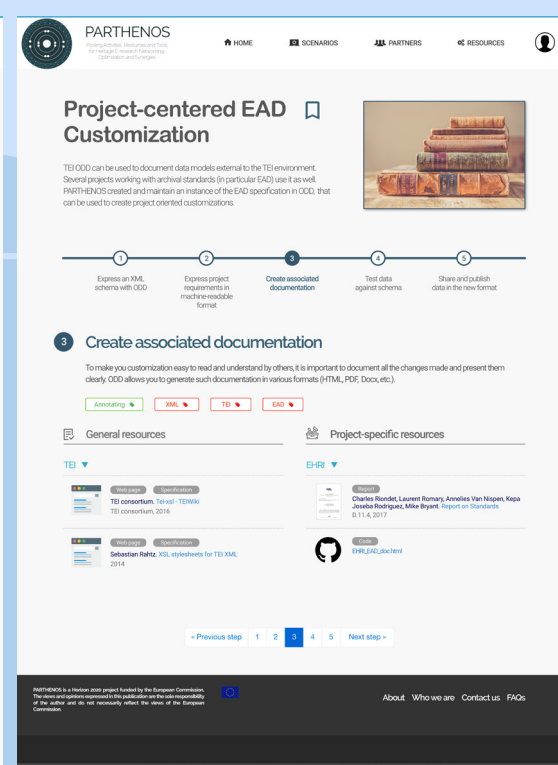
PARTHENOS
Pooling Activities, Resources and Tools for Heritage E-research Networking, Optimization and Synergies

HOME SCENARIOS PARTNERS RESOURCES

Project-centered EAD Customization

TEI ODD can be used to document data models external to the TEI environment. Several projects working with archival standards (in particular EAD) use it as well. PARTHENOS created and maintain an instance of the EAD specification in ODD, that can be used to create project oriented customizations.

1 Express an XML schema with ODD
2 Express project requirements in machine-readable format
3 Create associated documentation
4 Test data against schema
5 Share and publish data in the new format

3 Create associated documentation

To make you customization easy to read and understand by others, it is important to document all the changes made and present them clearly. ODD allows you to generate such documentation in various formats (HTML, PDF, Docx, etc.).

Annotating XML TEI EAD

General resources

TEI ▼

Web page Specification
TEI consortium. Tei-xsl - TEIWiki
TEI consortium, 2016

Web page Specification
Sebastian Rahtz. XSL stylesheets for TEI XML
2014

Project-specific resources

EHRI ▼

Report
Charles Riondet, Laurent Romary, Annelies Van Nispen, Kepa Joseba Rodriguez, Mike Bryant. Report on Standards
D.11.4, 2017

Code
EHRI_EAD_doc.html

« Previous step 1 2 3 4 5 Next step »

PARTHENOS is a Horizon 2020 project funded by the European Commission. The views and opinions expressed in this publication are the sole responsibility of the author and do not necessarily reflect the views of the European Commission.

About Who we are Contact us FAQs